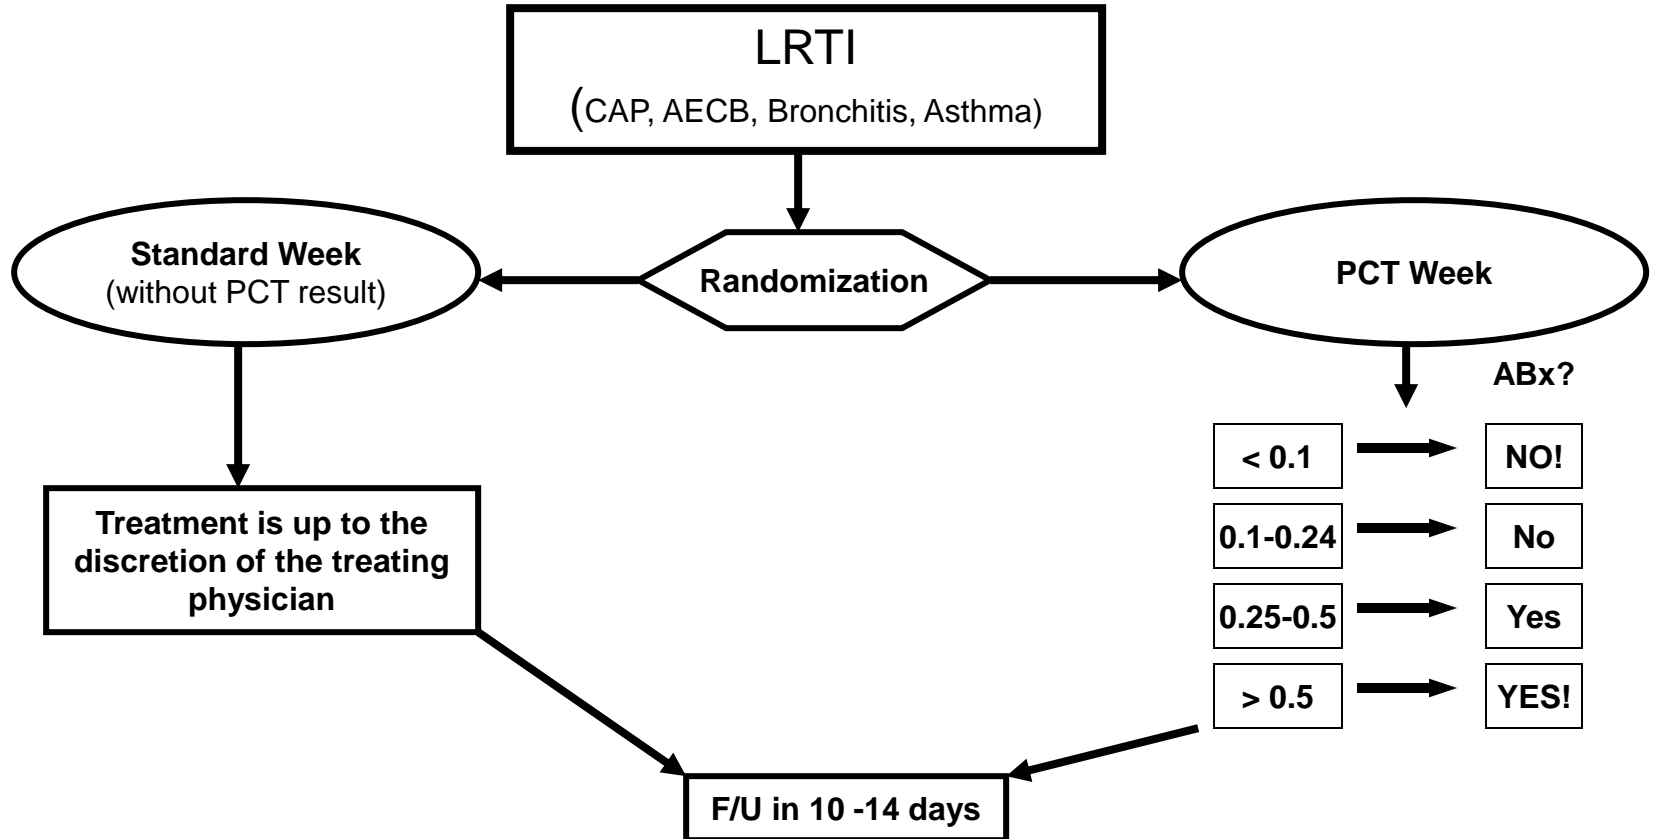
LRTI
(CAP, AECB, Bronchitis, Asthma)

Standard Week
(without PCT result)

Randomization

PCT Week

ABx?

< 0.1 NO!

0.1-0.24 No

0.25-0.5 Yes

> 0.5 YES!

Treatment is up to the discretion of the treating physician

F/U in 10 -14 days